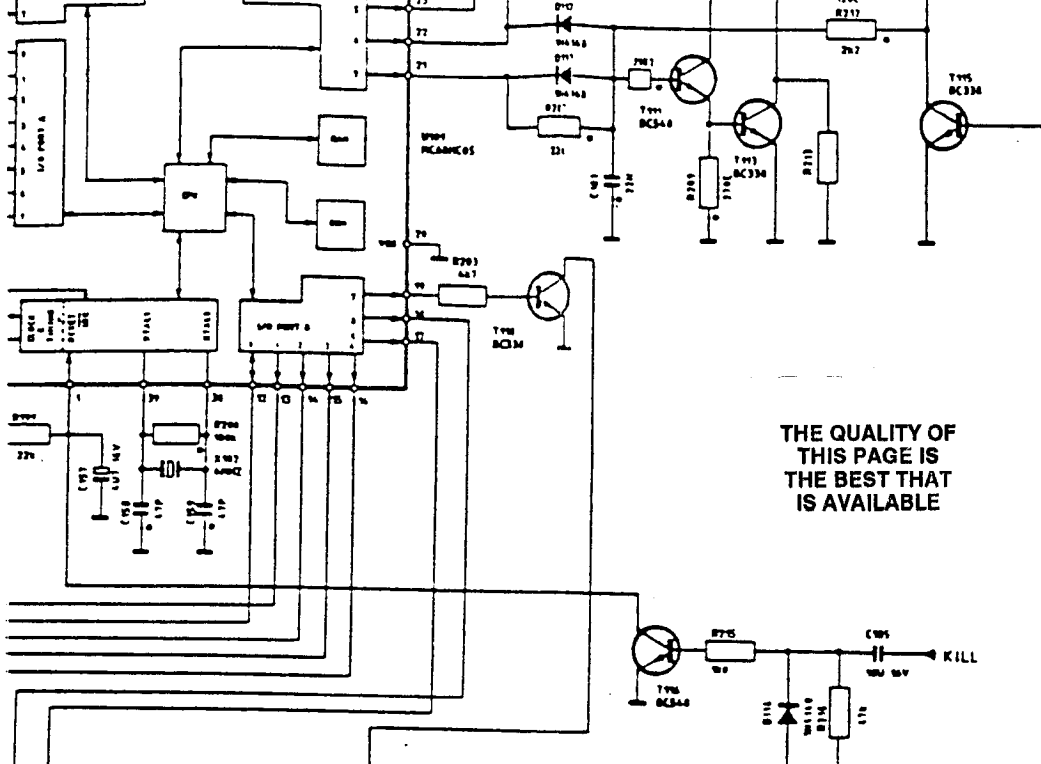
THE QUALITY OF THIS PAGE IS THE BEST THAT IS AVAILABLE

I/O PORT A

CPU

RAM

ROM

I/O PORT B

IC101
MC6805

R217
2k7

T115
BC338

T111
BC548

T113
BC338

R203
4k7

T110
BC338

T116
BC548

R215

C105

KILL

D116

1N4148

1N4148

C101

C157

C158

C159

X101

R209

R213

R216

R201

1

39

38

12

13

14

15

16

22

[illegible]